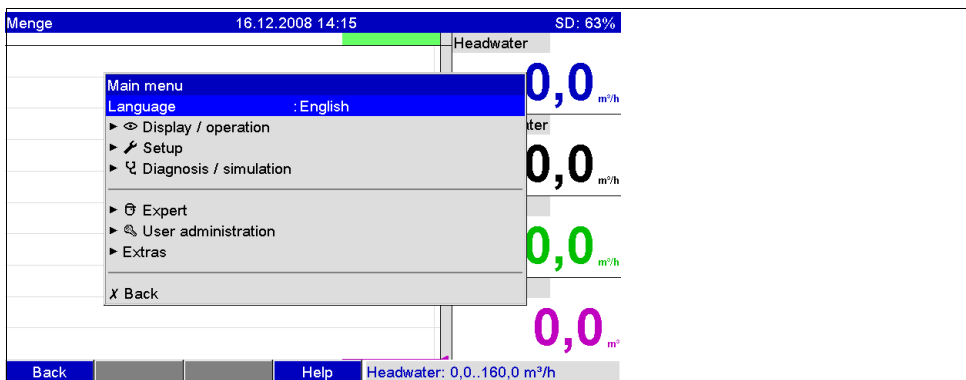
Menge 16.12.2008 14:15 SD: 63%

Headwater

0,0 m³/h

ater

0,0 m³/h

0,0 m³/h

0,0 m³

Main menu

Language :English

► Display / operation

► Setup

► Diagnosis / simulation

► Expert

► User administration

► Extras

X Back

Back

Help

Headwater: 0,0..160,0 m³/h